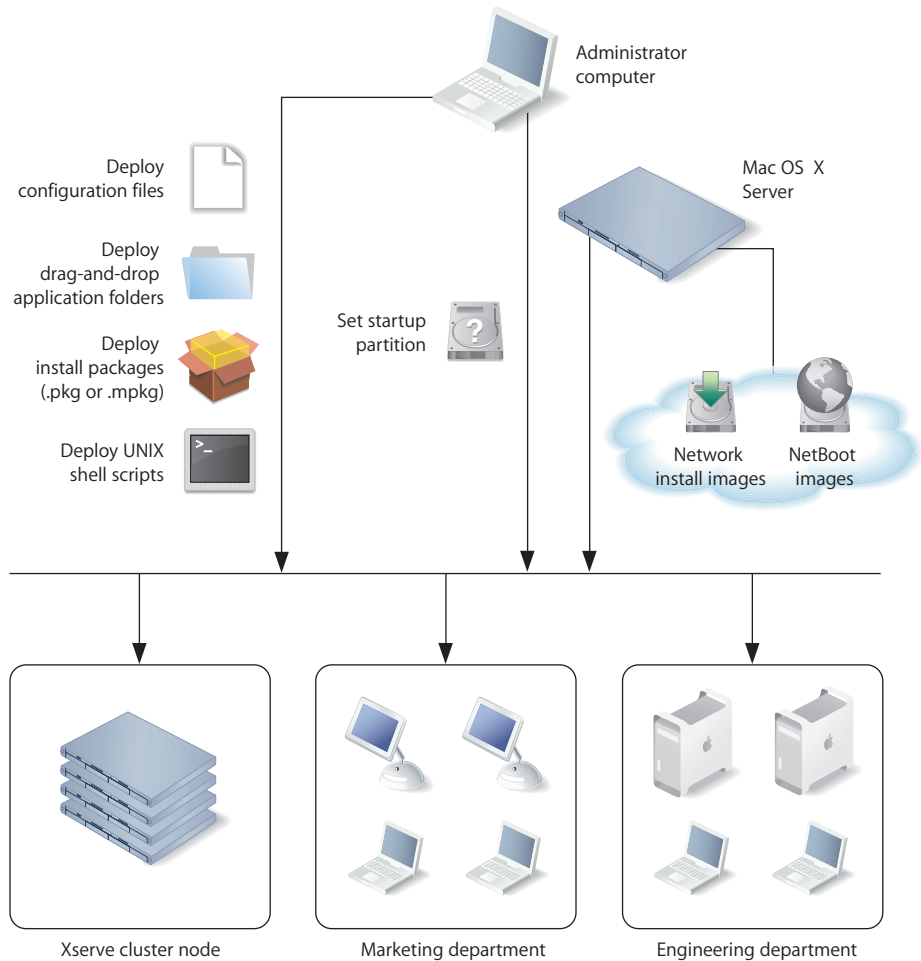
Administrator computer

Mac OS X Server

Deploy configuration files

Deploy drag-and-drop application folders

Deploy install packages (.pkg or .mpkg)

Deploy UNIX shell scripts

Set startup partition

Network install images

NetBoot images

Xserve cluster node

Marketing department

Engineering department